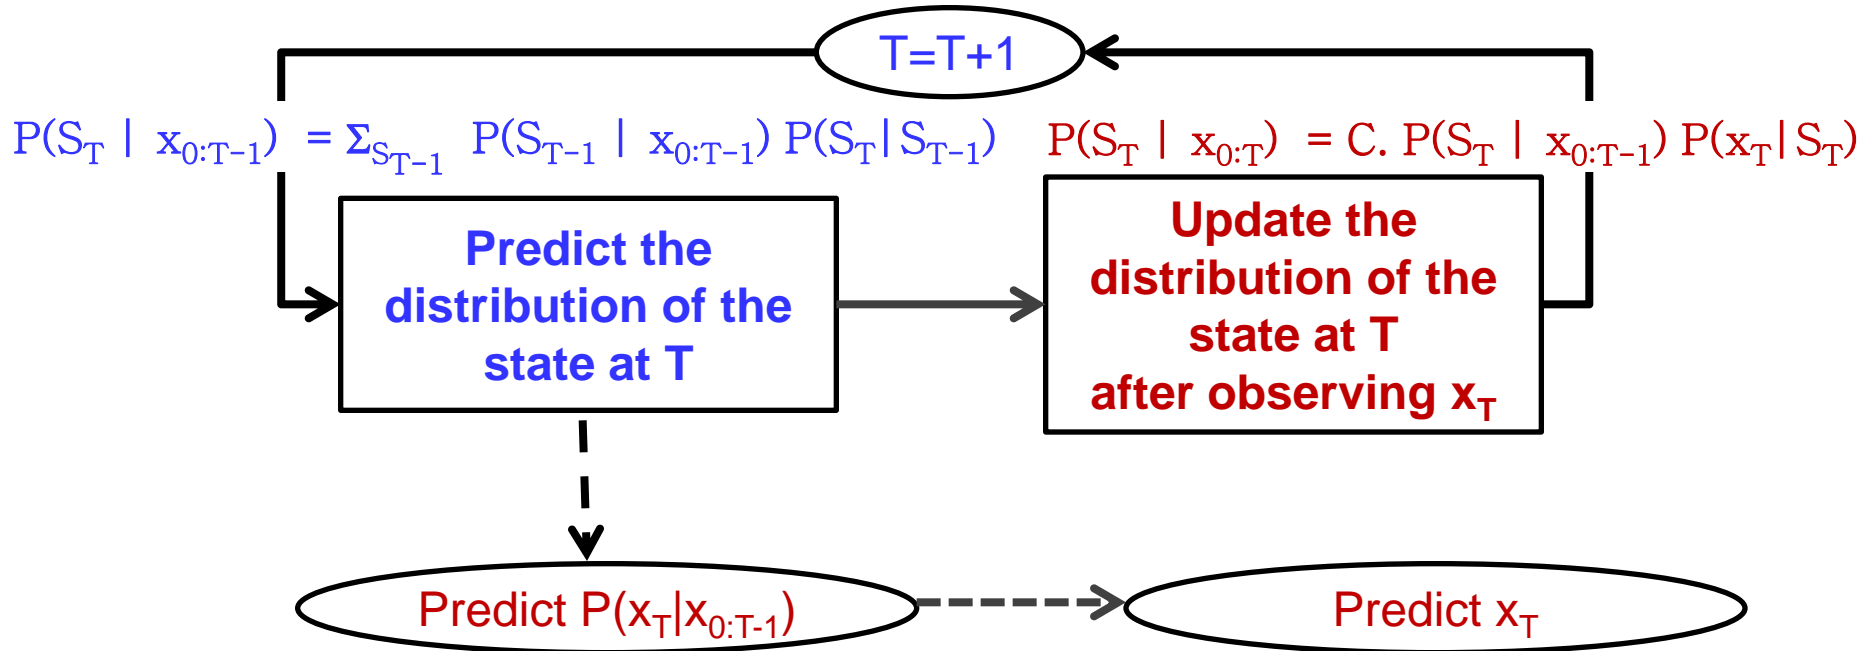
T=T+1

$P(S_T \mid x_{0:T-1}) = \Sigma_{S_{T-1}} P(S_{T-1} \mid x_{0:T-1}) P(S_T \mid S_{T-1})$

$P(S_T \mid x_{0:T}) = C.\ P(S_T \mid x_{0:T-1}) P(x_T \mid S_T)$

Predict the distribution of the state at T

Update the distribution of the state at T after observing $x_T$

Predict $P(x_T|x_{0:T-1})$

Predict $x_T$